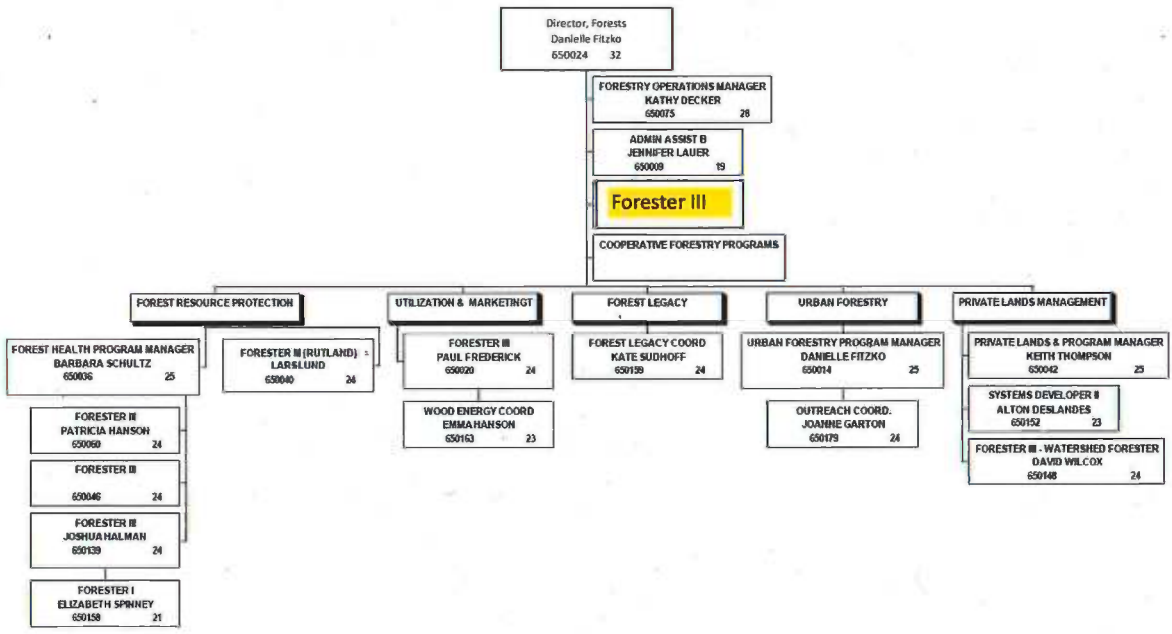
Director, Forests
Danielle Fitzko
650024 32

FORESTRY OPERATIONS MANAGER
KATHY DECKER
650075 28

ADMIN ASSIST B
JENNIFER LAUER
650009 19

Forester III

COOPERATIVE FORESTRY PROGRAMS

FOREST RESOURCE PROTECTION

FOREST HEALTH PROGRAM MANAGER
BARBARA SCHULTZ
650036 25

FORESTER III (RUTLAND)
LARS LUND
650040 24

FORESTER III
PATRICIA HANSON
650060 24

FORESTER III

650046 24

FORESTER III
JOSHUA HALMAN
650139 24

FORESTER I
ELIZABETH SPINNEY
650158 21

UTILIZATION & MARKETINGT

FORESTER III
PAUL FREDERICK
650020 24

WOOD ENERGY COORD
EMMA HANSON
650163 23

FOREST LEGACY

FOREST LEGACY COORD
KATE SUDHOFF
650159 24

URBAN FORESTRY

URBAN FORESTRY PROGRAM MANAGER
DANIELLE FITZKO
650014 25

OUTREACH COORD.
JOANNE GARTON
650179 24

PRIVATE LANDS MANAGEMENT

PRIVATE LANDS & PROGRAM MANAGER
KEITH THOMPSON
650042 25

SYSTEMS DEVELOPER II
ALTON DESLANDES
650152 23

FORESTER III - WATERSHED FORESTER
DAVID WILCOX
650148 24